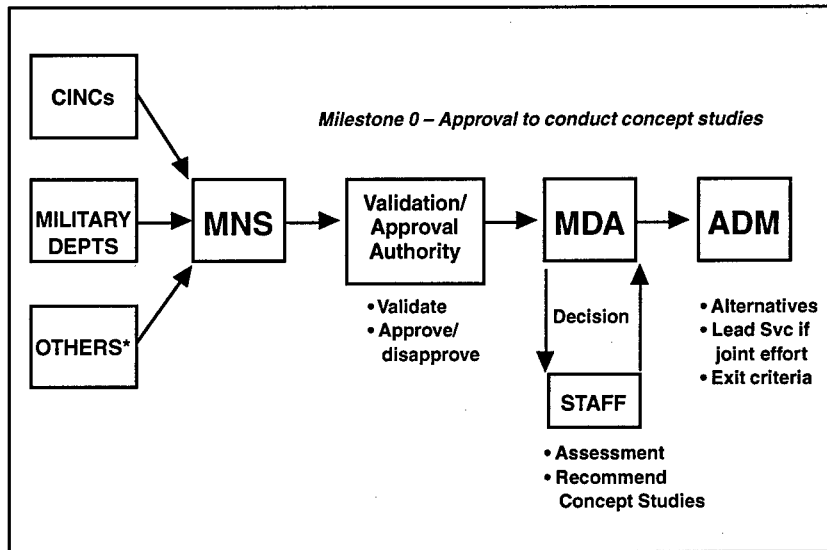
CINCs

MILITARY DEPTS

OTHERS*

Milestone 0 – Approval to conduct concept studies

MNS

Validation/ Approval Authority

• Validate
• Approve/ disapprove

MDA

Decision

STAFF

• Assessment
• Recommend Concept Studies

ADM

• Alternatives
• Lead Svc if joint effort
• Exit criteria